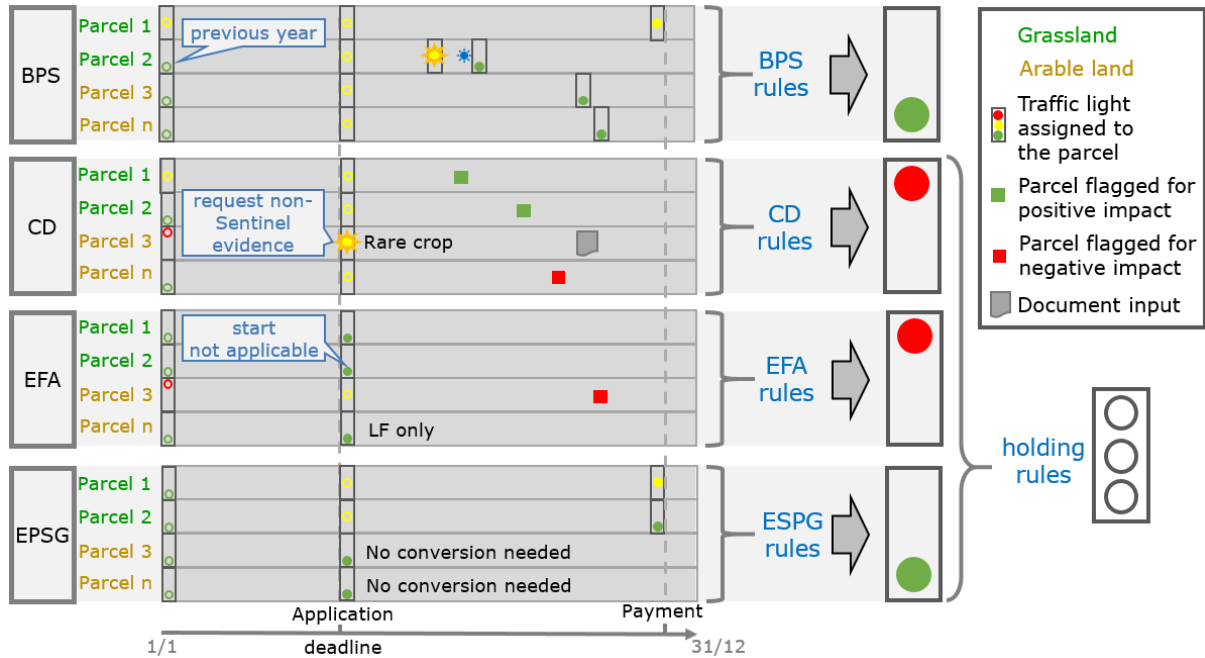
BPS
Parcel 1
Parcel 2
Parcel 3
Parcel n
previous year
BPS rules

CD
Parcel 1
Parcel 2
Parcel 3
Parcel n
request non-Sentinel evidence
Rare crop
CD rules

EFA
Parcel 1
Parcel 2
Parcel 3
Parcel n
start not applicable
LF only
EFA rules

EPSG
Parcel 1
Parcel 2
Parcel 3
Parcel n
No conversion needed
No conversion needed
ESPG rules

Application deadline
Payment
1/1
31/12

holding rules

Grassland
Arable land
Traffic light assigned to the parcel
Parcel flagged for positive impact
Parcel flagged for negative impact
Document input